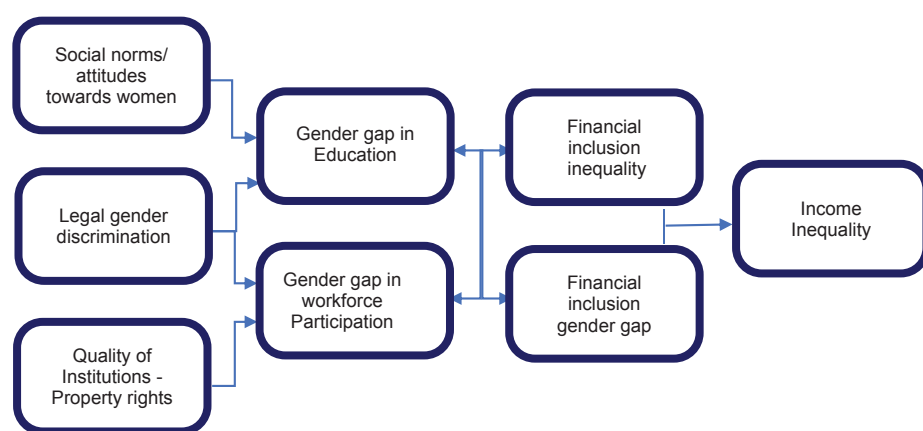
Social norms/ attitudes towards women

Legal gender discrimination

Quality of Institutions - Property rights

Gender gap in Education

Gender gap in workforce Participation

Financial inclusion inequality

Financial inclusion gender gap

Income Inequality